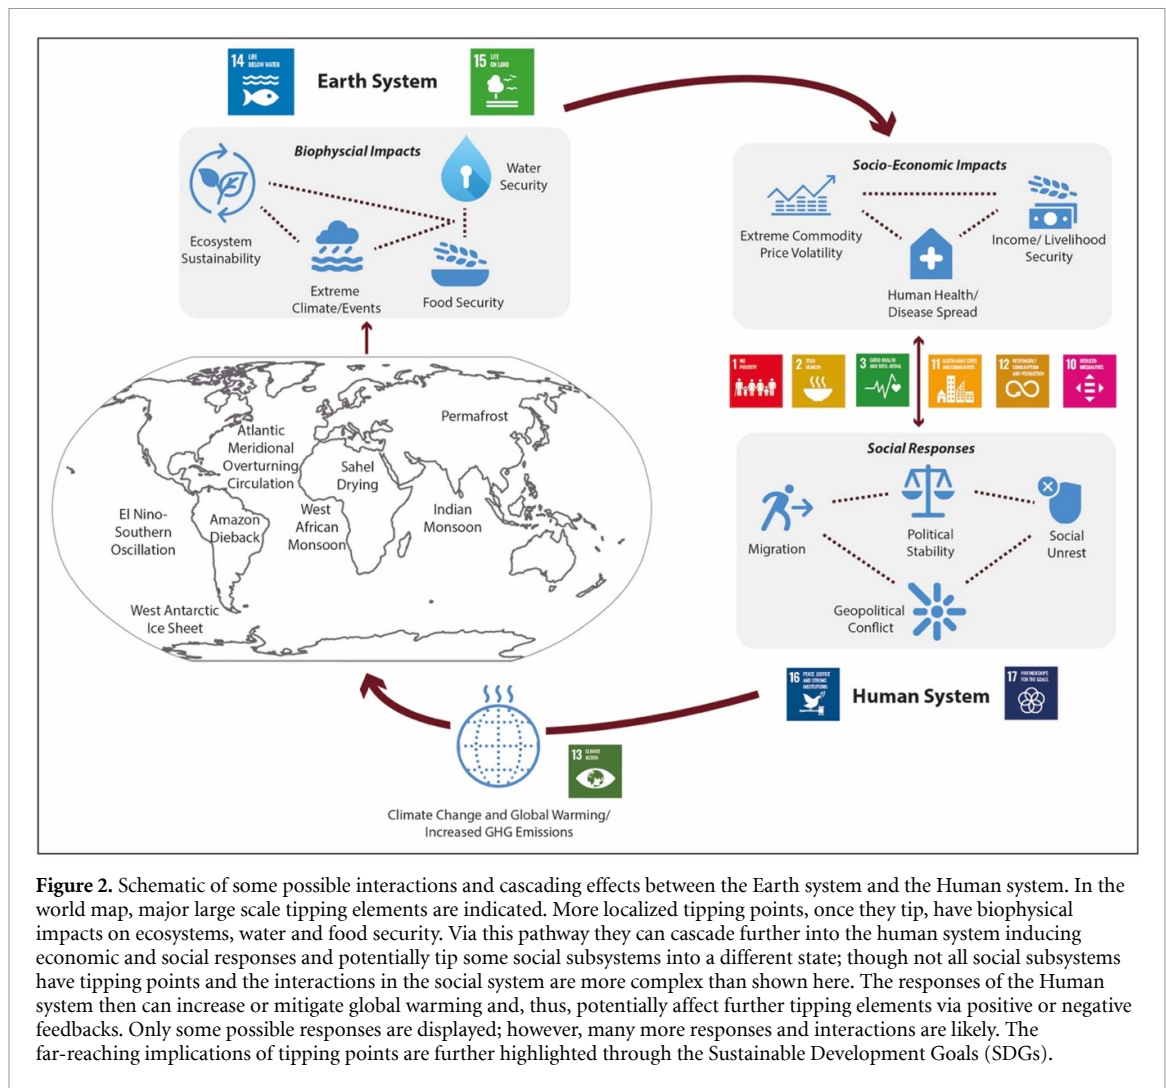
14 LIFE BELOW WATER

Earth System

15 LIFE ON LAND

Biophyscial Impacts

Water Security

Ecosystem Sustainability

Extreme Climate/Events

Food Security

Socio-Economic Impacts

Extreme Commodity Price Volatility

Income/ Livelihood Security

Human Health/ Disease Spread

Permafrost

Atlantic Meridional Overturning Circulation

Sahel Drying

El Nino-Southern Oscillation

Amazon Dieback

West African Monsoon

Indian Monsoon

West Antarctic Ice Sheet

1 NO POVERTY

2 ZERO HUNGER

3 GOOD HEALTH AND WELL-BEING

11 SUSTAINABLE CITIES AND COMMUNITIES

12 RESPONSIBLE CONSUMPTION AND PRODUCTION

10 REDUCED INEQUALITIES

Social Responses

Migration

Political Stability

Social Unrest

Geopolitical Conflict

16 PEACE, JUSTICE AND STRONG INSTITUTIONS

Human System

17 PARTNERSHIPS FOR THE GOALS

13 CLIMATE ACTION

Climate Change and Global Warming/ Increased GHG Emissions

**Figure 2.** Schematic of some possible interactions and cascading effects between the Earth system and the Human system. In the world map, major large scale tipping elements are indicated. More localized tipping points, once they tip, have biophysical impacts on ecosystems, water and food security. Via this pathway they can cascade further into the human system inducing economic and social responses and potentially tip some social subsystems into a different state; though not all social subsystems have tipping points and the interactions in the social system are more complex than shown here. The responses of the Human system then can increase or mitigate global warming and, thus, potentially affect further tipping elements via positive or negative feedbacks. Only some possible responses are displayed; however, many more responses and interactions are likely. The far-reaching implications of tipping points are further highlighted through the Sustainable Development Goals (SDGs).